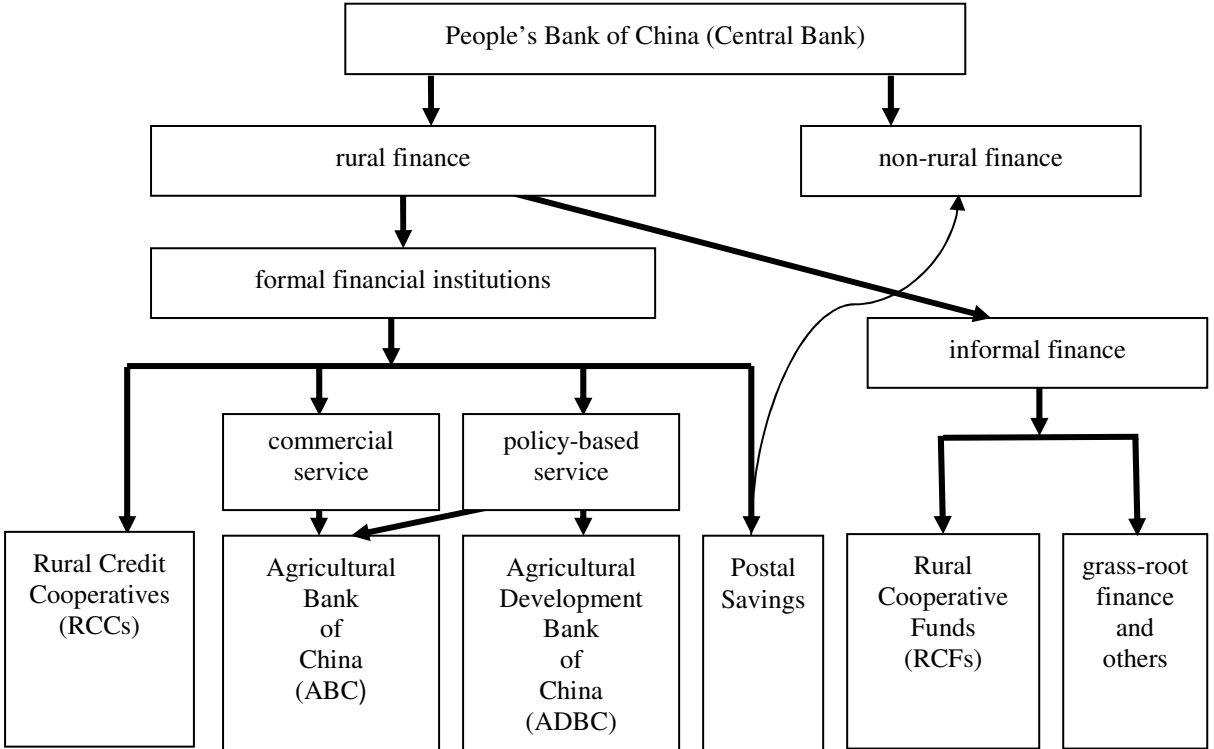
People's Bank of China (Central Bank)

rural finance

non-rural finance

formal financial institutions

informal finance

commercial service

policy-based service

Rural Credit Cooperatives (RCCs)

Agricultural Bank of China (ABC)

Agricultural Development Bank of China (ADBC)

Postal Savings

Rural Cooperative Funds (RCFs)

grass-root finance and others